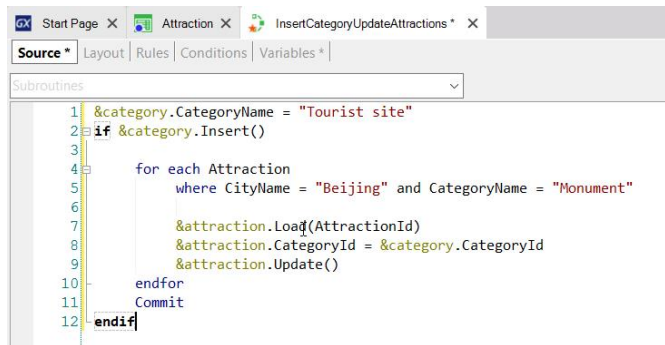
GX Start Page × Attraction × InsertCategoryUpdateAttractions * ×

Source * | Layout | Rules | Conditions | Variables *

Subroutines

1 &category.CategoryName = "Tourist site"
2 if &category.Insert()
3
4 for each Attraction
where CityName = "Beijing" and CategoryName = "Monument"
5
6
7 &attraction.Load(AttractionId)
8 &attraction.CategoryId = &category.CategoryId
9 &attraction.Update()
10 endfor
11 Commit
12 endif